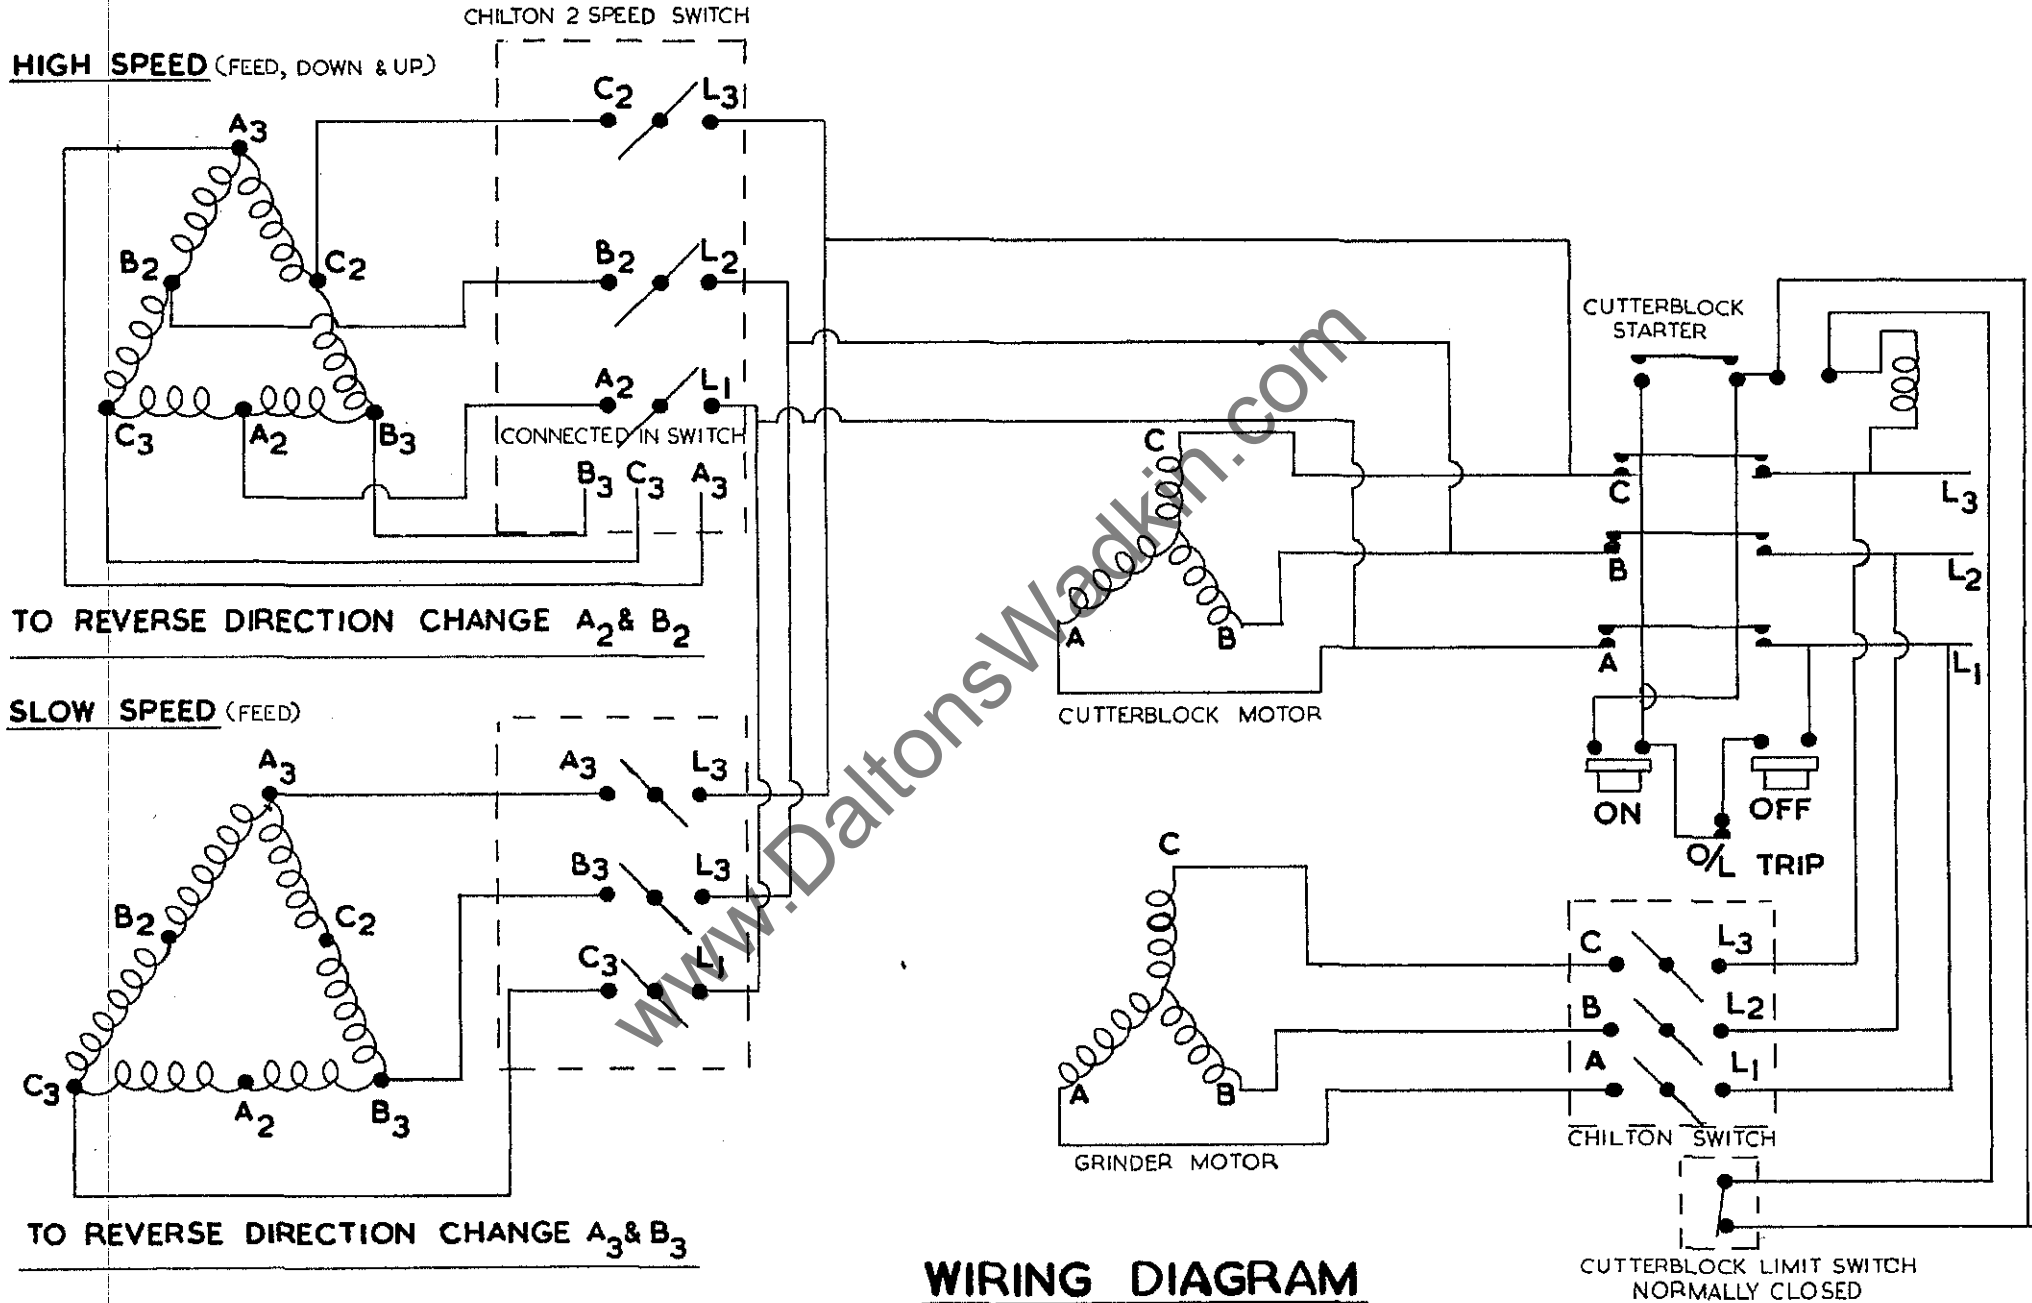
CHILTON 2 SPEED SWITCH

HIGH SPEED (FEED, DOWN & UP)

$A_3$
$B_2$
$C_2$
$C_3$
$A_2$
$B_3$

$C_2$ $L_3$
$B_2$ $L_2$
$A_2$ $L_1$
CONNECTED IN SWITCH
$B_3$ $C_3$ $A_3$

TO REVERSE DIRECTION CHANGE $A_2$& $B_2$

SLOW SPEED (FEED)

$A_3$
$B_2$
$C_2$
$C_3$
$A_2$
$B_3$

$A_3$ $L_3$
$B_3$ $L_3$
$C_3$ $L_1$

TO REVERSE DIRECTION CHANGE $A_3$& $B_3$

www.DaltonsWadkin.com

C
A
B
CUTTERBLOCK MOTOR

CUTTERBLOCK STARTER
C
B
A
$L_3$
$L_2$
$L_1$
ON
OFF
O/L TRIP

C
A
B
GRINDER MOTOR

C $L_3$
B $L_2$
A $L_1$
CHILTON SWITCH

CUTTERBLOCK LIMIT SWITCH NORMALLY CLOSED

WIRING DIAGRAM